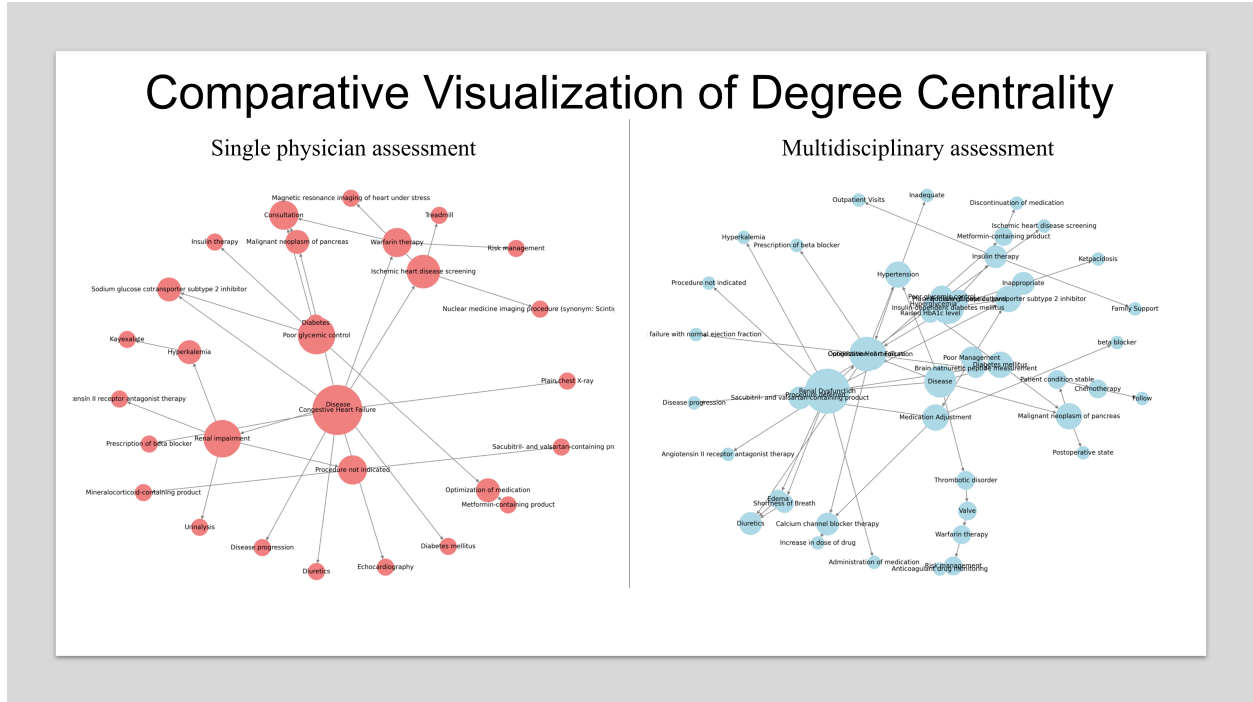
Comparative Visualization of Degree Centrality

Single physician assessment

Magnetic resonance imaging of heart under stress
Consultation
Treadmill
Insulin therapy
Malignant neoplasm of pancreas
Warfarin therapy
Risk management
Ischemic heart disease screening
Sodium glucose cotransporter subtype 2 inhibitor
Nuclear medicine imaging procedure (synonym: Scinti
Diabetes
Poor glycemic control
Kayexalate
Hyperkalemia
Plain chest X-ray
Disease
Congestive Heart Failure
tensin II receptor antagonist therapy
Renal impairment
Prescription of beta blocker
Sacubitril- and valsartan-containing pr
Procedure not indicated
Mineralocorticoid-containing product
Optimization of medication
Metformin-containing product
Urinalysis
Disease progression
Diabetes mellitus
Echocardiography
Diuretics

Multidisciplinary assessment

Inadequate
Outpatient Visits
Discontinuation of medication
Ischemic heart disease screening
Metformin-containing product
Hyperkalemia
Prescription of beta blocker
Insulin therapy
Ketoacidosis
Hypertension
Procedure not indicated
Inappropriate
transporter subtype 2 inhibitor
Family Support
Insulin dependent diabetes mellitus
Raised HbA1c level
failure with normal ejection fraction
beta blocker
Congestive Heart Failure
Poor Management
Diabetes mellitus
Brain natriuretic peptide measurement
Patient condition stable
Chemotherapy
Renal Dysfunction
Sacubitril- and valsartan-containing product
Disease
Follow
Disease progression
Medication Adjustment
Malignant neoplasm of pancreas
Angiotensin II receptor antagonist therapy
Postoperative state
Thrombotic disorder
Edema
Shortness of Breath
Valve
Diuretics
Calcium channel blocker therapy
Warfarin therapy
Increase in dose of drug
Administration of medication
Risk management
Anticoagulant drug monitoring